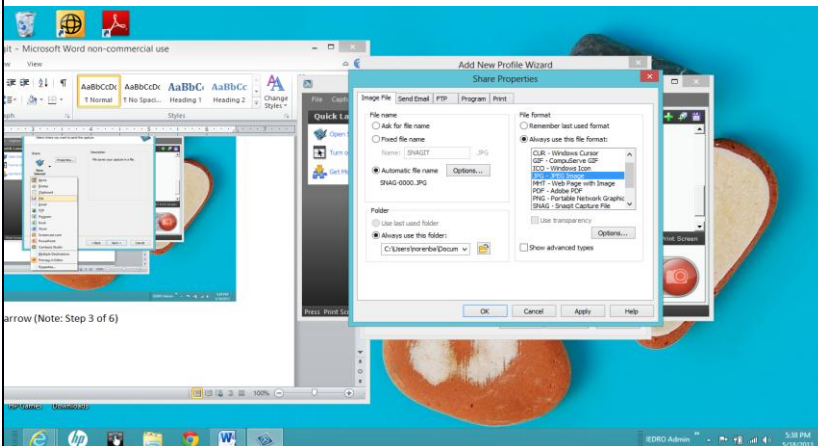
lt - Microsoft Word non-commercial use

ew View

AaBbCcDc ¶ Normal
AaBbCcDc ¶ No Spaci...
AaBbC Heading 1
AaBbCc Heading 2
Change Styles

Styles

arrow (Note: Step 3 of 6)

100%

Add New Profile Wizard

Share Properties

File Capt

Quick La

Open

Turn o

Get M

Press Print Sc

Print Screen

Image File | Send Email | FTP | Program | Print

File name

Ask for file name

Fixed file name

Name: SNAGIT .JPG

Automatic file name Options...

SNAG-0000.JPG

Folder

Use last used folder

Always use this folder:

C:\Users\norenba\Docum

File format

Remember last used format

Always use this file format:

CUR - Windows Cursor
GIF - CompuServe GIF
ICO - Windows Icon
JPG - JPEG Image
MHT - Web Page with Image
PDF - Adobe PDF
PNG - Portable Network Graphic
SNAG - Snagit Capture File

Use transparency

Options...

Show advanced types

OK Cancel Apply Help

IEDRO Admin 5:38 PM